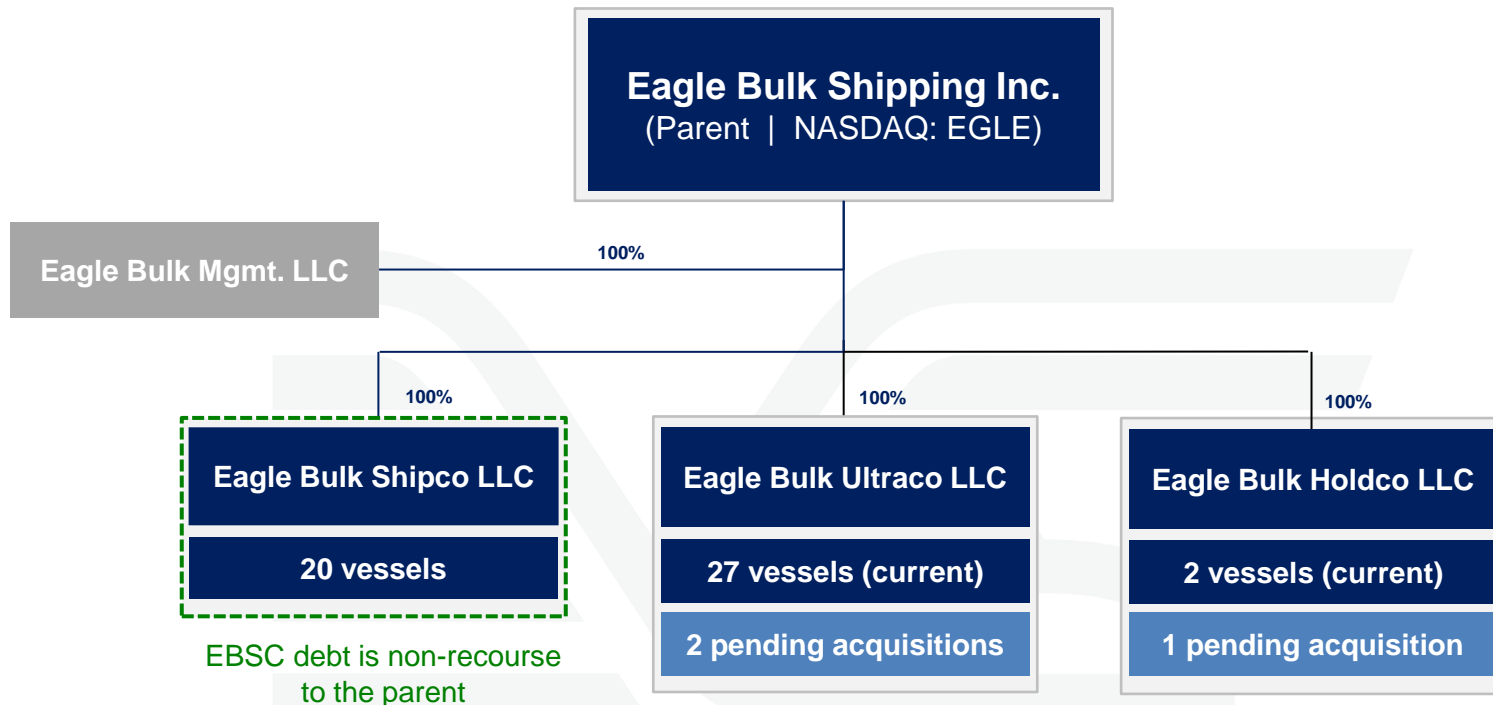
Eagle Bulk Shipping Inc.
(Parent | NASDAQ: EGLE)

Eagle Bulk Mgmt. LLC

100%

100%

Eagle Bulk Shipco LLC

20 vessels

EBSC debt is non-recourse to the parent

100%

Eagle Bulk Ultraco LLC

27 vessels (current)

2 pending acquisitions

100%

Eagle Bulk Holdco LLC

2 vessels (current)

1 pending acquisition